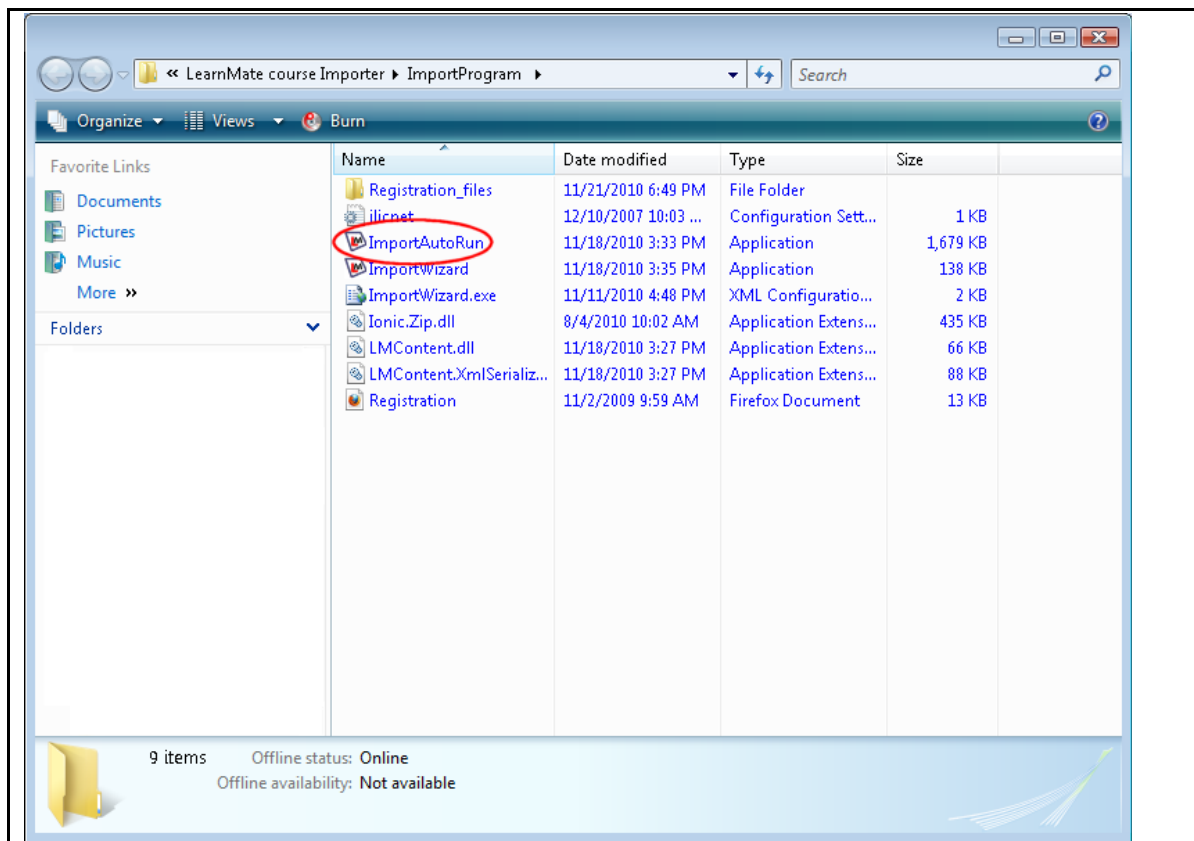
« LearnMate course Importer ▸ ImportProgram ▸

Search

Organize ▾ Views ▾ Burn

Favorite Links
Documents
Pictures
Music
More »

Folders

| Name | Date modified | Type | Size |
|---|---|---|---|
| Registration_files | 11/21/2010 6:49 PM | File Folder | |
| ilicnet | 12/10/2007 10:03 ... | Configuration Sett... | 1 KB |
| ImportAutoRun | 11/18/2010 3:33 PM | Application | 1,679 KB |
| ImportWizard | 11/18/2010 3:35 PM | Application | 138 KB |
| ImportWizard.exe | 11/11/2010 4:48 PM | XML Configuratio... | 2 KB |
| Ionic.Zip.dll | 8/4/2010 10:02 AM | Application Extens... | 435 KB |
| LMContent.dll | 11/18/2010 3:27 PM | Application Extens... | 66 KB |
| LMContent.XmlSerializ... | 11/18/2010 3:27 PM | Application Extens... | 88 KB |
| Registration | 11/2/2009 9:59 AM | Firefox Document | 13 KB |

9 items Offline status: Online
Offline availability: Not available